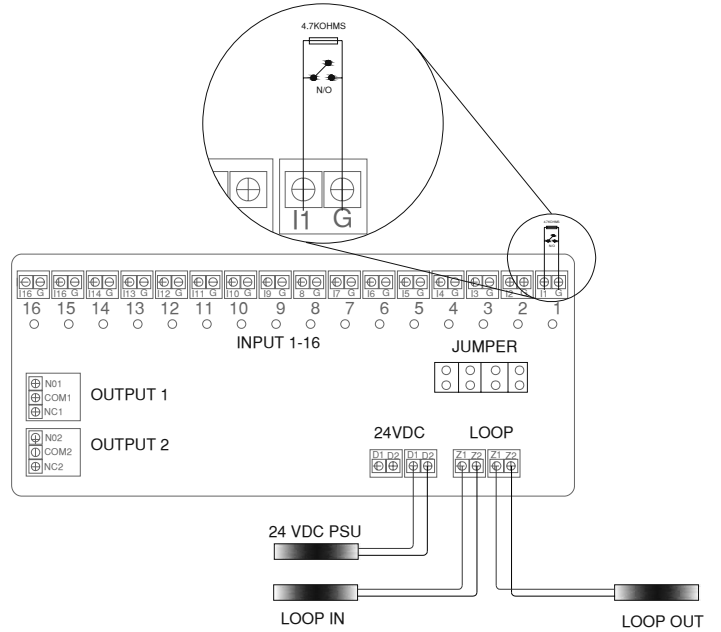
4,7KOHMS

N/O

I1 G

I16 G I16 G I14 G I13 G I12 G I11 G I10 G I9 G I8 G I7 G I6 G I5 G I4 G I3 G I2 G I1 G

16 15 14 13 12 11 10 9 8 7 6 5 4 3 2 1

INPUT 1-16

JUMPER

N01
COM1
NC1

OUTPUT 1

N02
COM2
NC2

OUTPUT 2

24VDC

LOOP

D1 D2 D1 D2

Z1 Z2 Z1 Z2

24 VDC PSU

LOOP IN

LOOP OUT